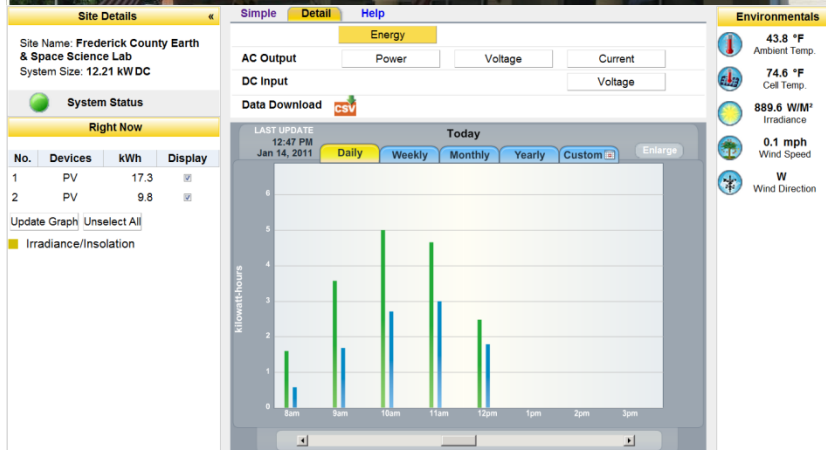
Site Details «

Site Name: Frederick County Earth & Space Science Lab
System Size: 12.21 kWDC

System Status

Right Now

| No. | Devices | kWh | Display |
|---|---|---|---|
| 1 | PV | 17.3 | ☑ |
| 2 | PV | 9.8 | ☑ |

Update Graph Unselect All

Irradiance/Insolation

Simple Detail Help

Energy

AC Output Power Voltage Current

DC Input Voltage

Data Download CSV

LAST UPDATE
12:47 PM
Jan 14, 2011

Today

Daily Weekly Monthly Yearly Custom Enlarge

kilowatt-hours

6
5
4
3
2
1
0

8am 9am 10am 11am 12pm 1pm 2pm 3pm

Environmentals

43.8 °F
Ambient Temp.

74.6 °F
Cell Temp.

889.6 W/M²
Irradiance

0.1 mph
Wind Speed

W
Wind Direction